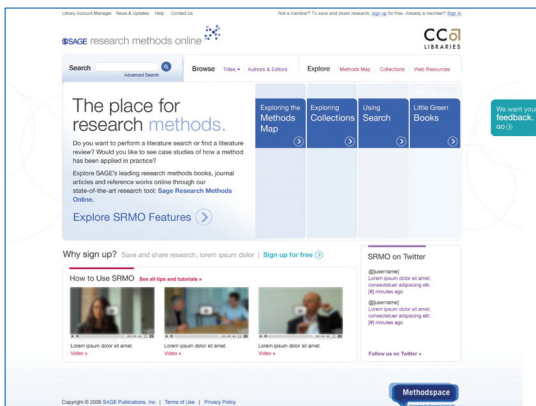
Library Account Manager News & Updates Help Contact Us

Not a member? To save and share research, sign up for free. Already a member? Sign in

SAGE research methods online

CCol LIBRARIES

Search

Advanced Search

Browse Titles ▾ Authors & Editors

Explore Methods Map Collections Web Resources

The place for research methods.

Do you want to perform a literature search or find a literature review? Would you like to see case studies of how a method has been applied in practice?

Explore SAGE's leading research methods books, journal articles and reference works online through our state-of-the-art research tool: Sage Research Methods Online.

Explore SRMO Features

Exploring the Methods Map

Exploring Collections

Using Search

Little Green Books

We want your feedback. GO

Why sign up? Save and share research, lorem ipsum dolor | Sign up for free

How to Use SRMO See all tips and tutorials »

Lorem ipsum dolor sit amet.
Video »

Lorem ipsum dolor sit amet.
Video »

Lorem ipsum dolor sit amet.
Video »

SRMO on Twitter

@[username]
Lorem ipsum dolor sit amet, consectetuer adipiscing elit.
[#] minutes ago

@[username]
Lorem ipsum dolor sit amet, consectetuer adipiscing elit.
[#] minutes ago

Follow us on Twitter »

Copyright © 2009 SAGE Publications, Inc. | Terms of Use | Privacy Policy

Methodspace